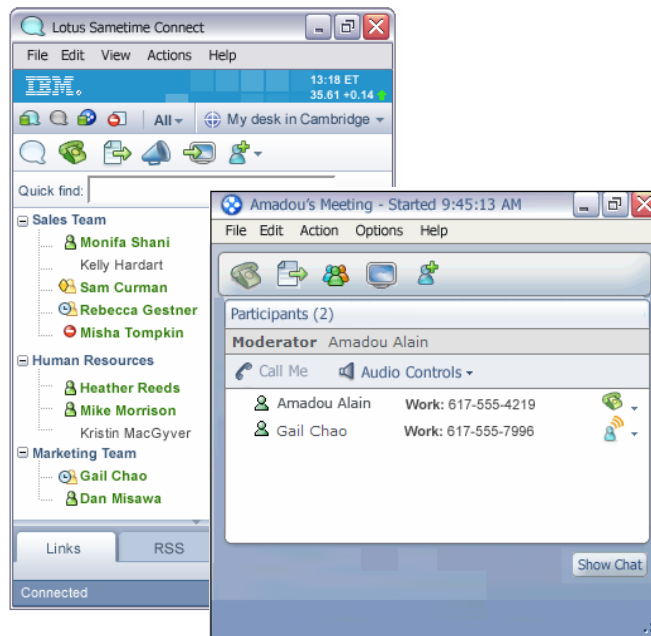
Lotus Sametime Connect

File Edit View Actions Help

IBM.

13:18 ET
35.61 +0.14

All

My desk in Cambridge

Quick find:

Sales Team
Monifa Shani
Kelly Hardart
Sam Curman
Rebecca Gestner
Misha Tompkin

Human Resources
Heather Reeds
Mike Morrison
Kristin MacGyver

Marketing Team
Gail Chao
Dan Misawa

Links
RSS

Connected

Amadou's Meeting - Started 9:45:13 AM

File Edit Action Options Help

Participants (2)

Moderator Amadou Alain

Call Me
Audio Controls

| | |
|---|---|
| Amadou Alain | Work: 617-555-4219 |
| Gail Chao | Work: 617-555-7996 |

Show Chat